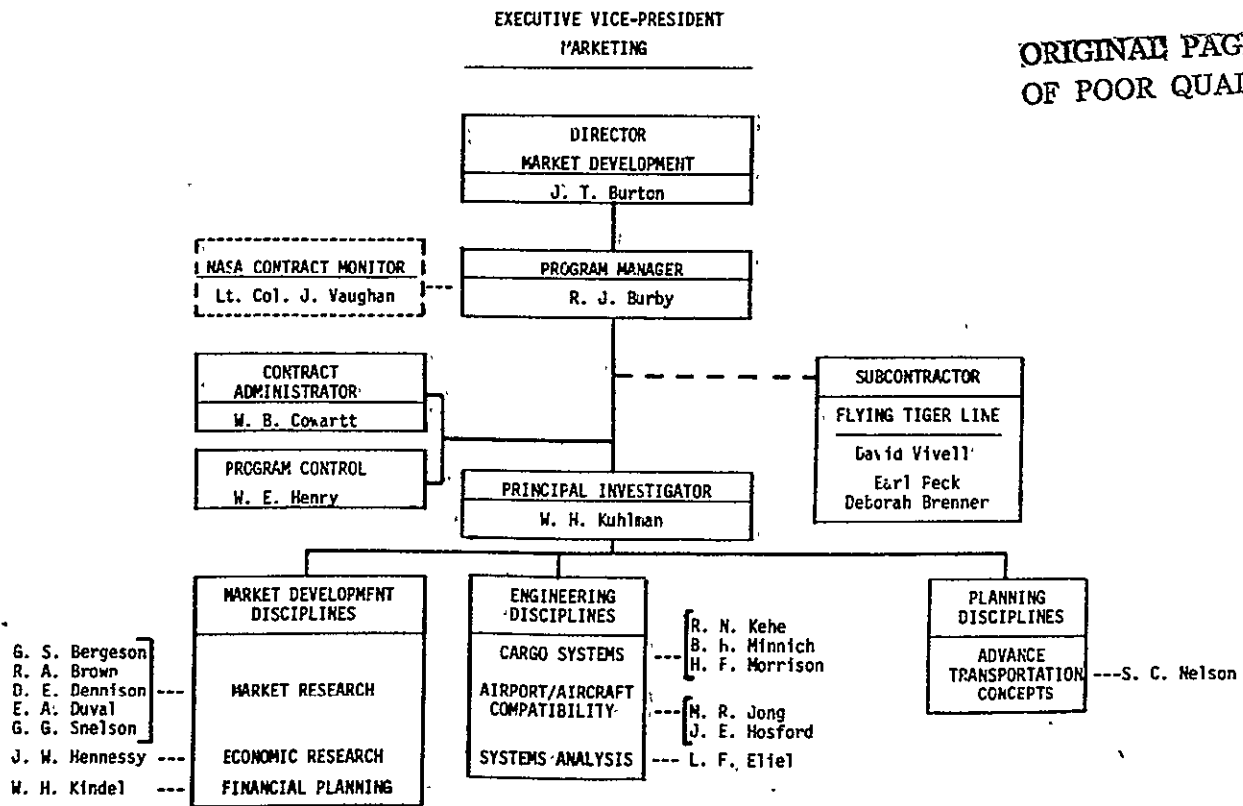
EXECUTIVE VICE-PRESIDENT
MARKETING

ORIGINAL PAG
OF POOR QUAL

DIRECTOR
MARKET DEVELOPMENT
J. T. Burton

NASA CONTRACT MONITOR
Lt. Col. J. Vaughan

PROGRAM MANAGER
R. J. Burby

CONTRACT
ADMINISTRATOR
W. B. Cowartt

SUBCONTRACTOR
FLYING TIGER LINE
David Vivell
Earl Peck
Deborah Brenner

PROGRAM CONTROL
W. E. Henry

PRINCIPAL INVESTIGATOR
W. H. Kuhlman

MARKET DEVELOPMENT
DISCIPLINES

G. S. Bergeson
R. A. Brown
D. E. Dennison
E. A. Duval
G. G. Snelson
MARKET RESEARCH

J. W. Hennessy --- ECONOMIC RESEARCH

W. H. Kindel --- FINANCIAL PLANNING

ENGINEERING
DISCIPLINES

CARGO SYSTEMS --- R. N. Kehe
B. h. Minnich
H. F. Morrison

AIRPORT/AIRCRAFT
COMPATIBILITY --- M. R. Jong
J. E. Hosford

SYSTEMS ANALYSIS --- L. F. Eliel

PLANNING
DISCIPLINES

ADVANCE
TRANSPORTATION
CONCEPTS ---S. C. Nelson